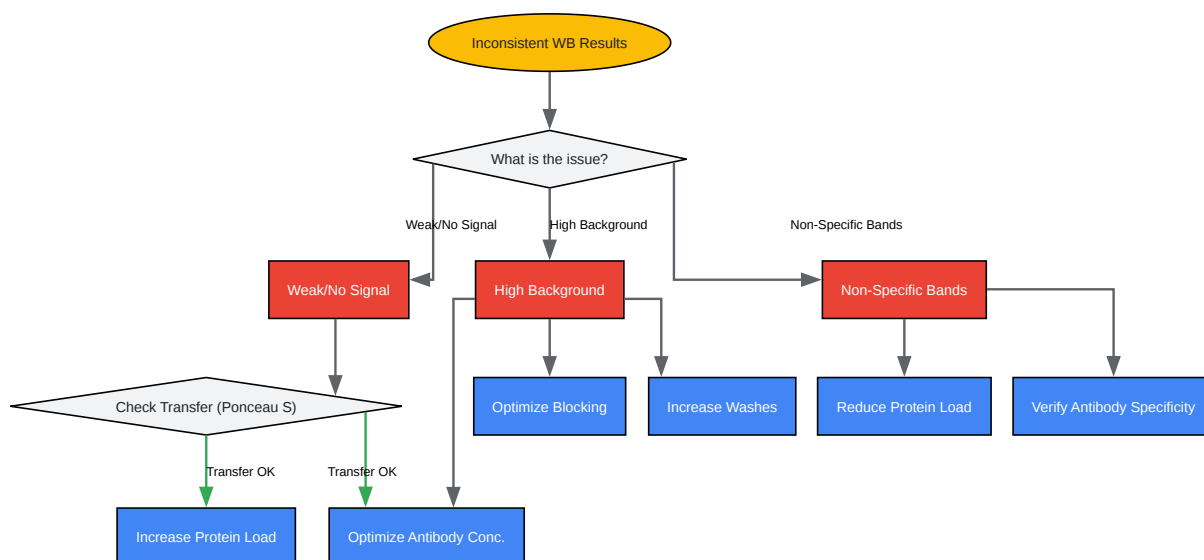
Inconsistent WB Results

What is the issue?

Weak/No Signal

High Background

Non-Specific Bands

Weak/No Signal

High Background

Non-Specific Bands

Check Transfer (Ponceau S)

Optimize Blocking

Increase Washes

Reduce Protein Load

Verify Antibody Specificity

Transfer OK

Transfer OK

Increase Protein Load

Optimize Antibody Conc.